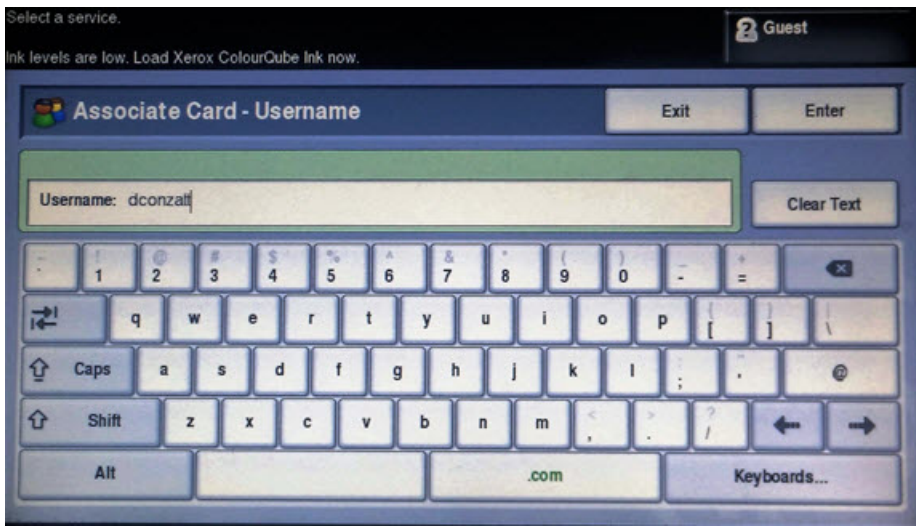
Select a service.

Ink levels are low. Load Xerox ColourQube Ink now.

Guest

Associate Card - Username

Exit

Enter

Username: dconzalt

Clear Text

` 1 ! 2 @ 3 # 4 $ 5 % 6 ^ 7 & 8 * 9 ( 0 ) - _ = +

q w e r t y u i o p [ { ] } \ |

Caps a s d f g h j k l ; : ' " @

Shift z x c v b n m , < . > / ?

Alt .com Keyboards...